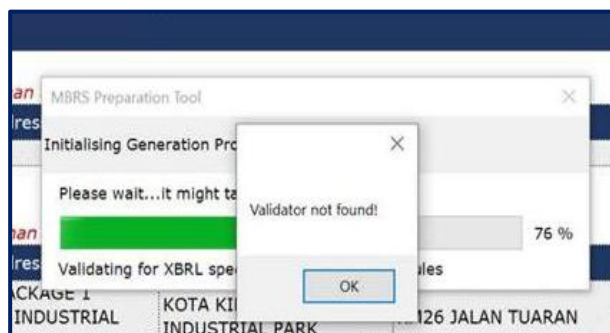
an
res
MBRS Preparation Tool
×
Initialising Generation Pro
Please wait...it might ta
an
res
Validating for XBRL spe
ules
76 %
×
Validator not found!
OK
CKAGE 1
INDUSTRIAL
KOTA KI
INDUSTRIAL PARK
126 JALAN TUARAN